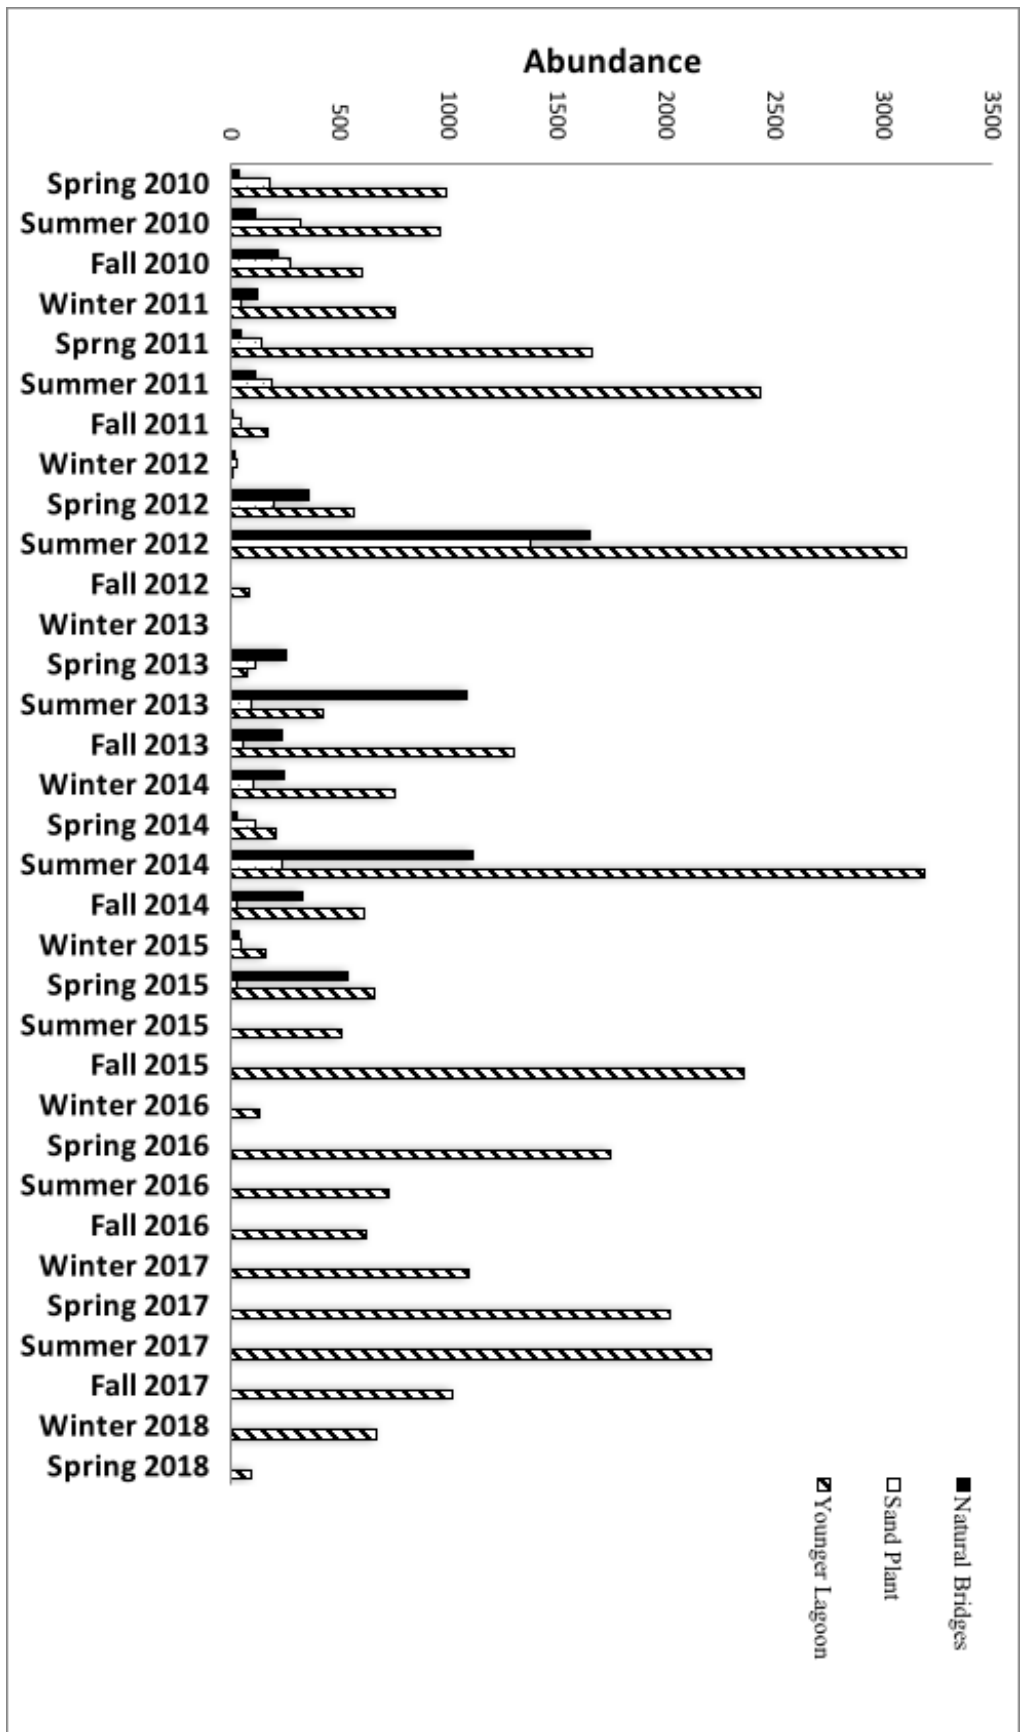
Abundance

0
500
1000
1500
2000
2500
3000
3500

Spring 2010
Summer 2010
Fall 2010
Winter 2011
Sprng 2011
Summer 2011
Fall 2011
Winter 2012
Spring 2012
Summer 2012
Fall 2012
Winter 2013
Spring 2013
Summer 2013
Fall 2013
Winter 2014
Spring 2014
Summer 2014
Fall 2014
Winter 2015
Spring 2015
Summer 2015
Fall 2015
Winter 2016
Spring 2016
Summer 2016
Fall 2016
Winter 2017
Spring 2017
Summer 2017
Fall 2017
Winter 2018
Spring 2018

Natural Bridges
Sand Plant
Younger Lagoon